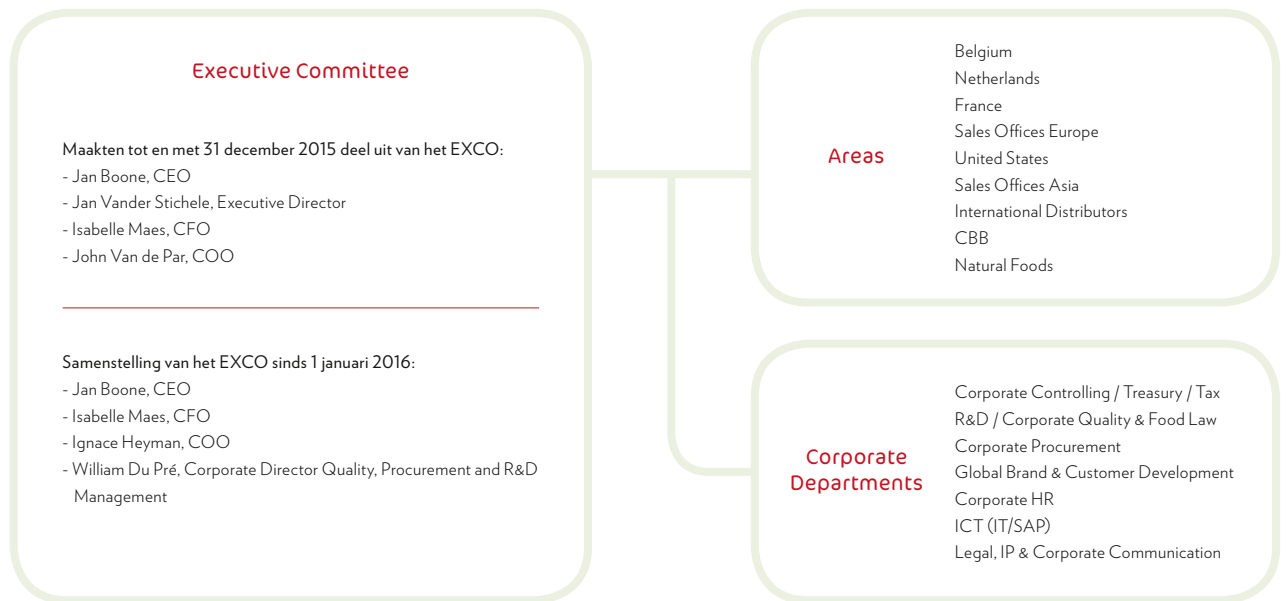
Executive Committee

Maakten tot en met 31 december 2015 deel uit van het EXCO:
- Jan Boone, CEO
- Jan Vander Stichele, Executive Director
- Isabelle Maes, CFO
- John Van de Par, COO

Samenstelling van het EXCO sinds 1 januari 2016:
- Jan Boone, CEO
- Isabelle Maes, CFO
- Ignace Heyman, COO
- William Du Pré, Corporate Director Quality, Procurement and R&D Management

Areas

Belgium
Netherlands
France
Sales Offices Europe
United States
Sales Offices Asia
International Distributors
CBB
Natural Foods

Corporate Departments

Corporate Controlling / Treasury / Tax
R&D / Corporate Quality & Food Law
Corporate Procurement
Global Brand & Customer Development
Corporate HR
ICT (IT/SAP)
Legal, IP & Corporate Communication